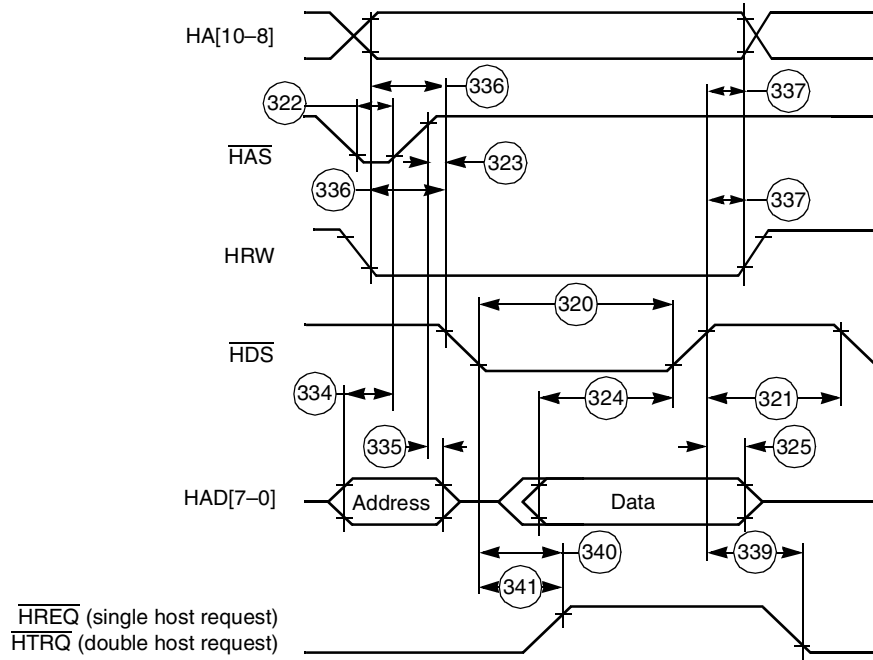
HA[10–8]

322

336

337

$\overline{HAS}$

323

336

337

HRW

320

$\overline{HDS}$

334

324

321

335

325

HAD[7–0]

Address

Data

340

339

341

$\overline{HREQ}$ (single host request)
$\overline{HTRQ}$ (double host request)